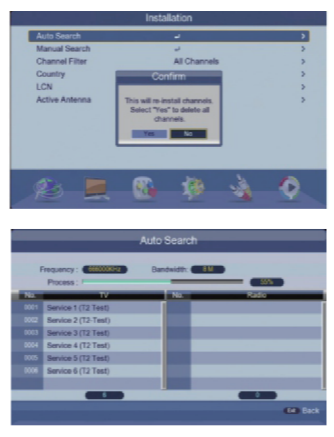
Installation

Auto Search ✓ >
Manual Search ✓ >
Channel Filter All Channels >
Country >
LCN >
Active Antenna >

Confirm
This will re-install channels. Select "Yes" to delete all channels.
Yes No

Auto Search

Frequency : 666000KHz Bandwidth : 8 M
Process : 10%

| No. | TV | No. | Radio |
|---|---|---|---|
| 0001 | Service 1 (T2 Test) | | |
| 0002 | Service 2 (T2 Test) | | |
| 0003 | Service 3 (T2 Test) | | |
| 0004 | Service 4 (T2 Test) | | |
| 0005 | Service 5 (T2 Test) | | |
| 0006 | Service 6 (T2 Test) | | |

6 0

Exit Back